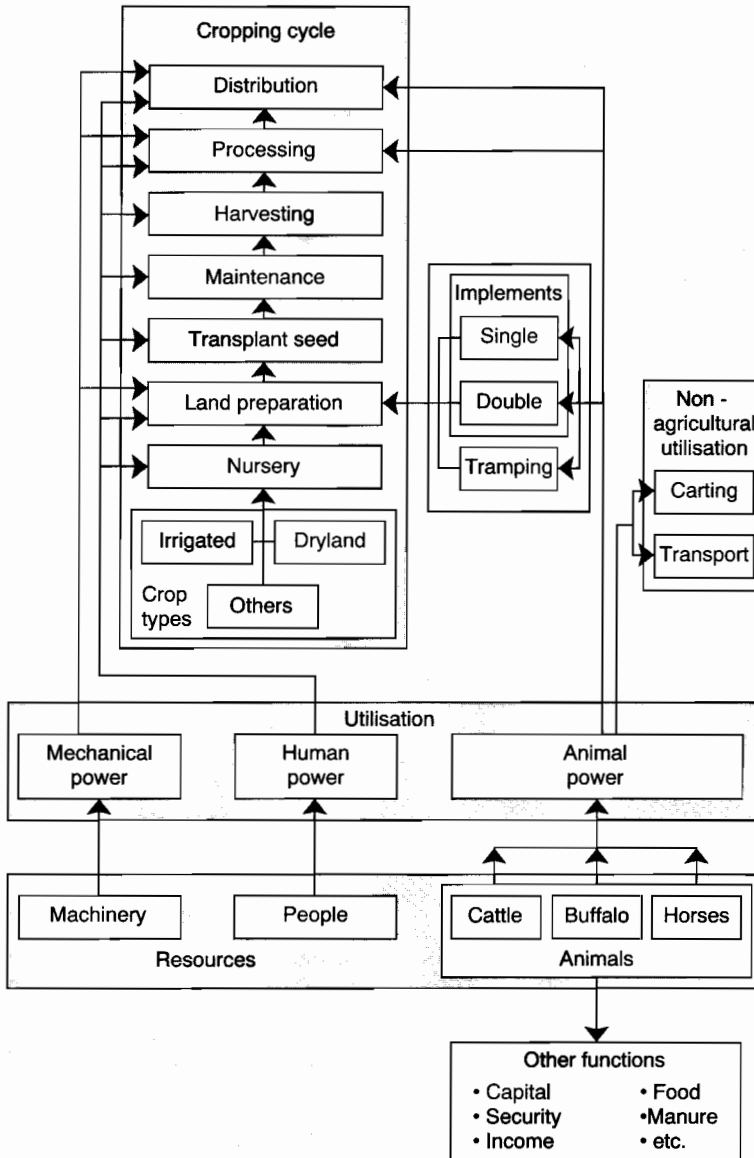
Cropping cycle

Distribution

Processing

Harvesting

Maintenance

Transplant seed

Land preparation

Nursery

Irrigated

Dryland

Crop types

Others

Implements

Single

Double

Tramping

Non - agricultural utilisation

Carting

Transport

Utilisation

Mechanical power

Human power

Animal power

Machinery

People

Resources

Cattle

Buffalo

Horses

Animals

Other functions

• Capital
• Security
• Income

• Food
•Manure
• etc.